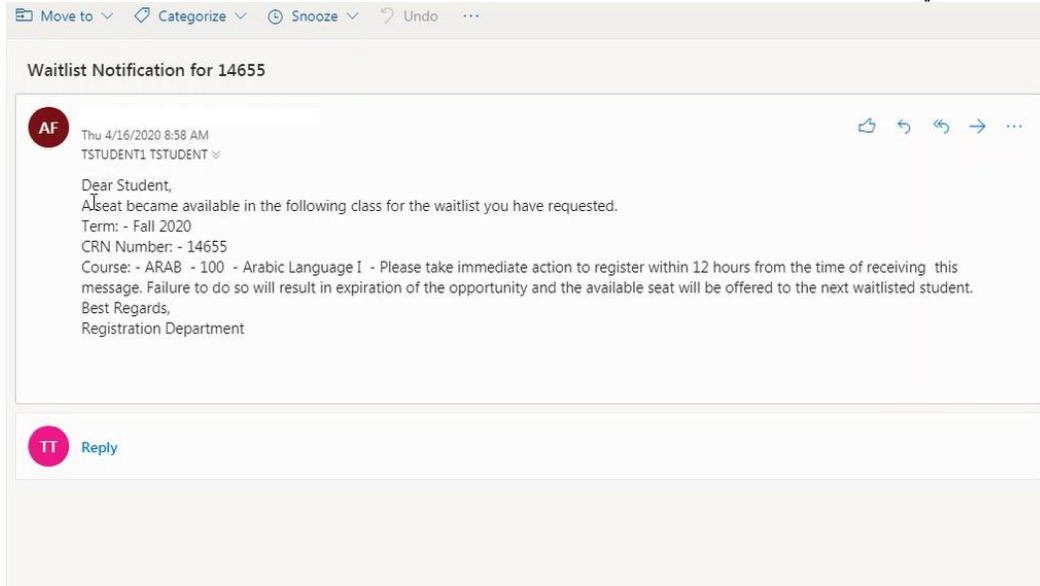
Move to ∨ Categorize ∨ Snooze ∨ Undo ···

Waitlist Notification for 14655

AF

Thu 4/16/2020 8:58 AM
TSTUDENT1 TSTUDENT

Dear Student,
A seat became available in the following class for the waitlist you have requested.
Term: - Fall 2020
CRN Number: - 14655
Course: - ARAB - 100 - Arabic Language I - Please take immediate action to register within 12 hours from the time of receiving this message. Failure to do so will result in expiration of the opportunity and the available seat will be offered to the next waitlisted student.
Best Regards,
Registration Department

TT Reply